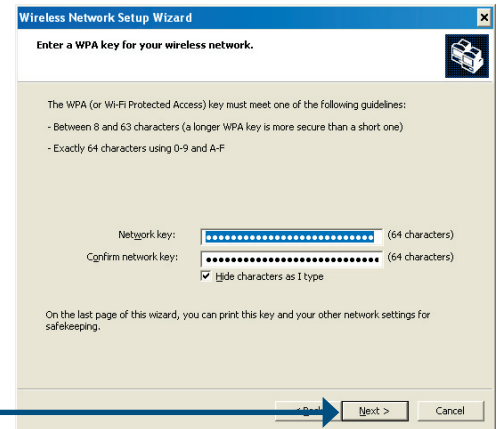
Wireless Network Setup Wizard

Enter a WPA key for your wireless network.

The WPA (or Wi-Fi Protected Access) key must meet one of the following guidelines:

- Between 8 and 63 characters (a longer WPA key is more secure than a short one)

- Exactly 64 characters using 0-9 and A-F

Network key: •••••••••••••••••••••••••••• (64 characters)

Confirm network key: •••••••••••••••••••••••••••• (64 characters)

Hide characters as I type

On the last page of this wizard, you can print this key and your other network settings for safekeeping.

< Back

Next >

Cancel